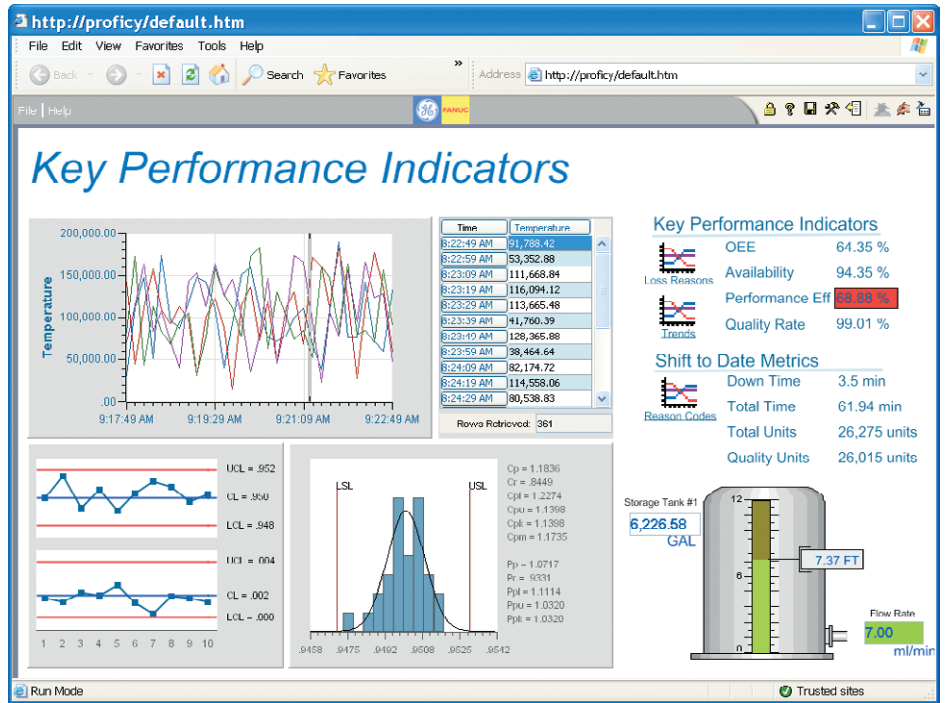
http://proficy/default.htm

File Edit View Favorites Tools Help

Back Search Favorites » Address http://proficy/default.htm

File | Help

FANUC

Key Performance Indicators

Temperature

200,000.00
150,000.00
100,000.00
50,000.00
.00

9:17:49 AM 9:19:29 AM 9:21:09 AM 9:22:49 AM

| Time | Temperature |
|---|---|
| 8:22:49 AM | 91,788.42 |
| 8:22:59 AM | 53,352.88 |
| 8:23:09 AM | 111,668.84 |
| 8:23:19 AM | 116,094.12 |
| 8:23:29 AM | 113,665.48 |
| 8:23:39 AM | 41,760.39 |
| 8:23:49 AM | 128,365.88 |
| 8:23:59 AM | 38,464.64 |
| 8:24:09 AM | 82,174.72 |
| 8:24:19 AM | 114,558.06 |
| 8:24:29 AM | 80,538.83 |

Rows Retrieved: 361

Key Performance Indicators

Loss Reasons

Trends

OEE 64.35 %
Availability 94.35 %
Performance Eff 68.88 %
Quality Rate 99.01 %

Shift to Date Metrics

Reason Codes

Down Time 3.5 min
Total Time 61.94 min
Total Units 26,275 units
Quality Units 26,015 units

UCL = .952
CL = .950
LCL = .948

UCL = .004
CL = .002
LCL = .000

1 2 3 4 5 6 7 8 9 10

LSL USL

.9458 .9475 .9492 .9508 .9525 .9542

Cp = 1.1836
Cr = .8449
Cpl = 1.2274
Cpu = 1.1398
Cpk = 1.1398
Cpm = 1.1735

Pp = 1.0717
Pr = .9331
Ppl = 1.1114
Ppu = 1.0320
Ppk = 1.0320

Storage Tank #1
6,226.58
GAL

12
6
0

7.37 FT

Flow Rate
7.00
ml/min

Run Mode

Trusted sites